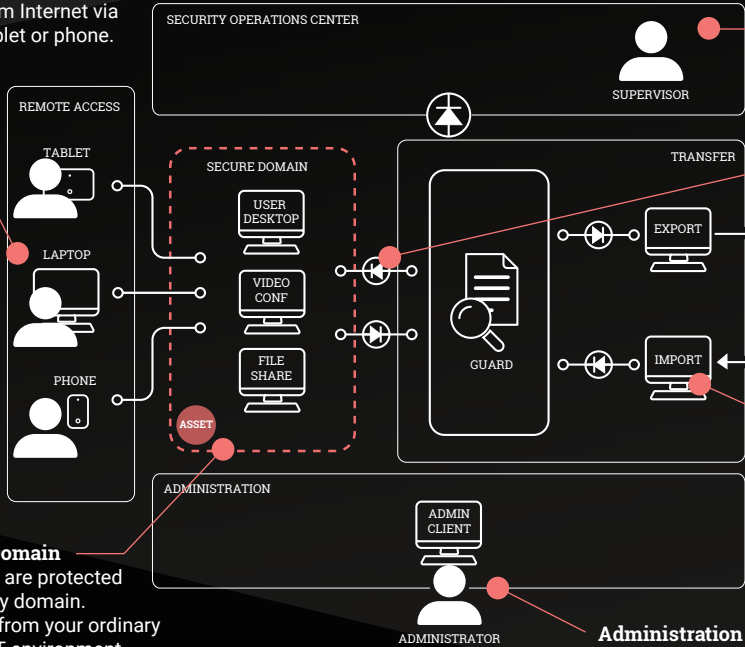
m Internet via
blet or phone.

SECURITY OPERATIONS CENTER

SUPERVISOR

REMOTE ACCESS

TABLET

LAPTOP

PHONE

SECURE DOMAIN

USER DESKTOP

VIDEO CONF

FILE SHARE

ASSET

TRANSFER

GUARD

EXPORT

IMPORT

ADMINISTRATION

ADMIN CLIENT

ADMINISTRATOR

omain
are protected
y domain.
from your ordinary
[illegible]

Administration